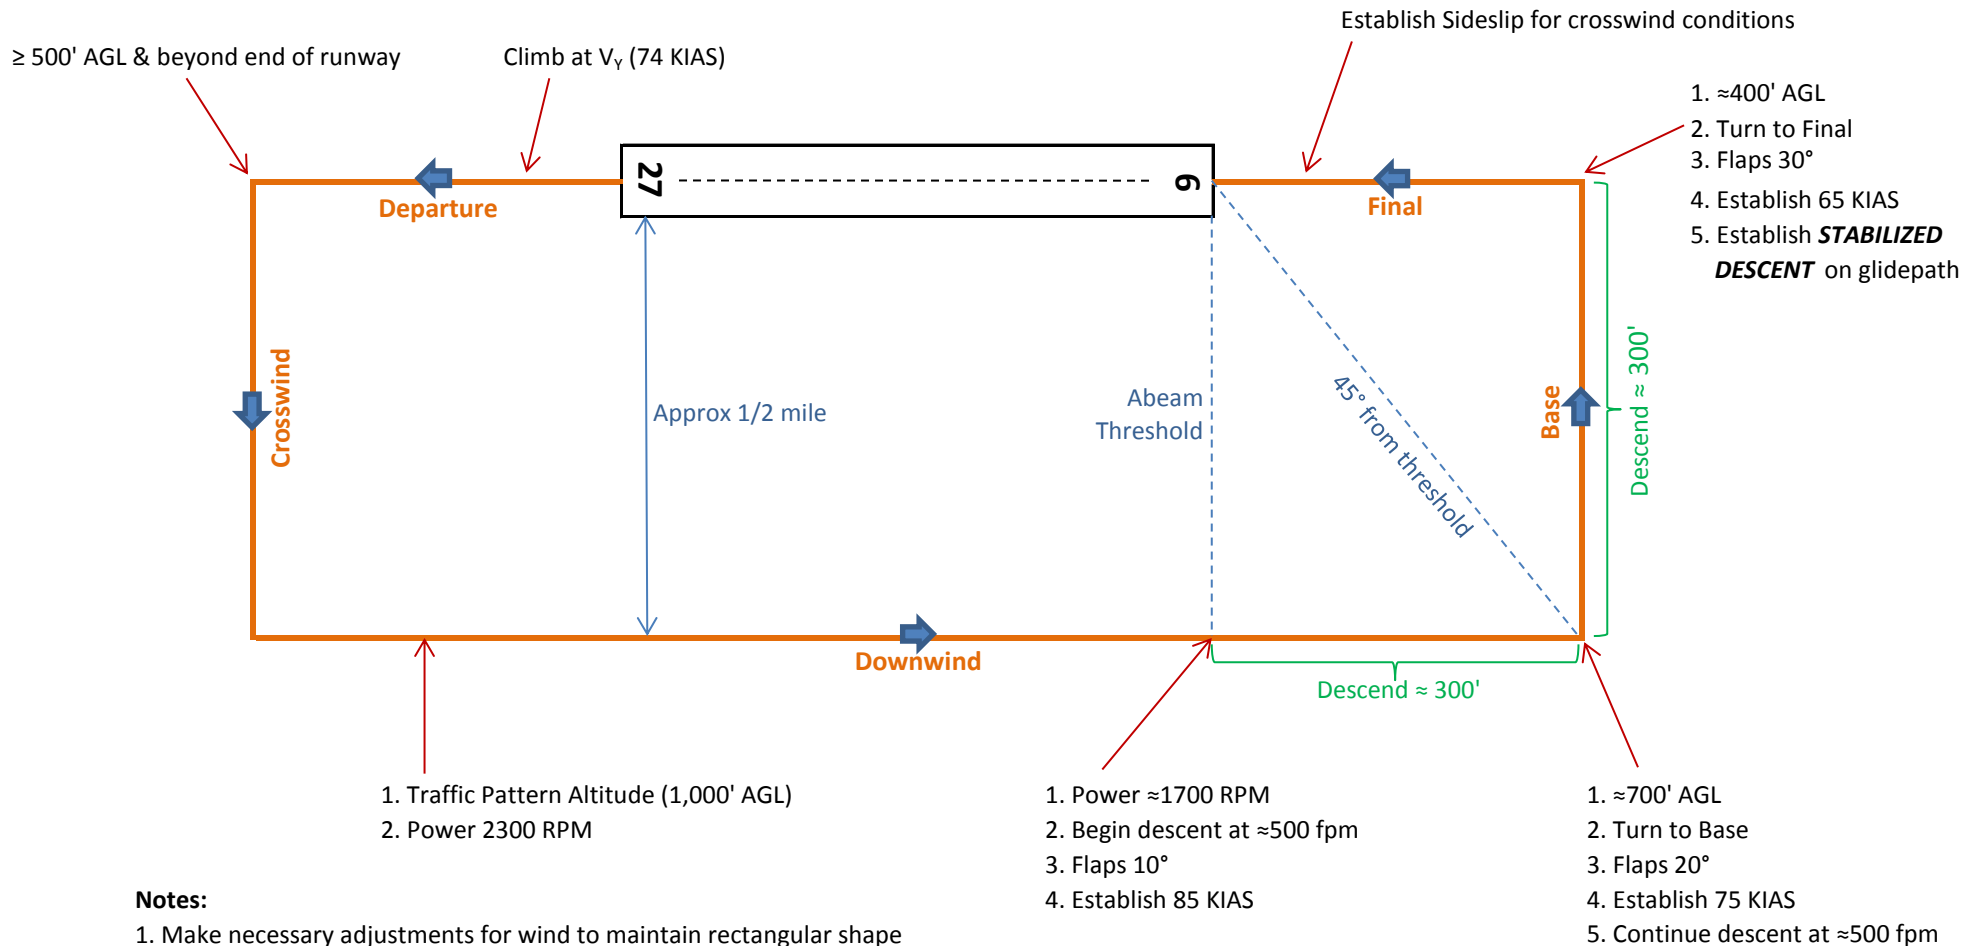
Establish Sideslip for crosswind conditions

≥ 500' AGL & beyond end of runway

Climb at $V_Y$ (74 KIAS)

1. ≈400' AGL
2. Turn to Final
3. Flaps 30°
4. Establish 65 KIAS
5. Establish ***STABILIZED DESCENT*** on glidepath

27

9

Departure

Final

Crosswind

Approx 1/2 mile

Abeam Threshold

45° from threshold

Base

Descend ≈ 300'

Downwind

Descend ≈ 300'

1. Traffic Pattern Altitude (1,000' AGL)
2. Power 2300 RPM

1. Power ≈1700 RPM
2. Begin descent at ≈500 fpm
3. Flaps 10°
4. Establish 85 KIAS

1. ≈700' AGL
2. Turn to Base
3. Flaps 20°
4. Establish 75 KIAS
5. Continue descent at ≈500 fpm

**Notes:**
1. Make necessary adjustments for wind to maintain rectangular shape